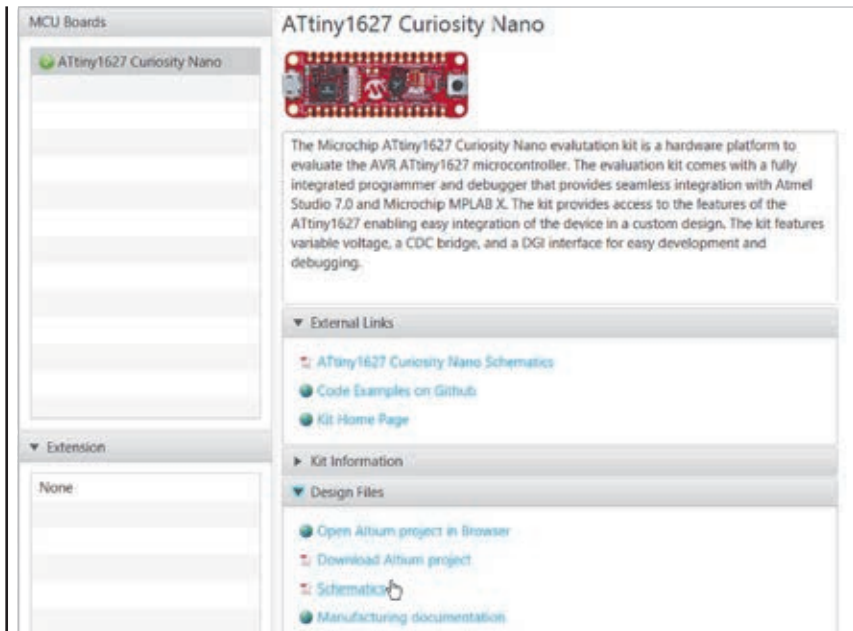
MCU Boards

ATtiny1627 Curiosity Nano

▼ Extension

None

ATtiny1627 Curiosity Nano

The Microchip ATtiny1627 Curiosity Nano evaluation kit is a hardware platform to evaluate the AVR ATtiny1627 microcontroller. The evaluation kit comes with a fully integrated programmer and debugger that provides seamless integration with Atmel Studio 7.0 and Microchip MPLAB X. The kit provides access to the features of the ATtiny1627 enabling easy integration of the device in a custom design. The kit features variable voltage, a CDC bridge, and a DGI interface for easy development and debugging.

▼ External Links

ATtiny1627 Curiosity Nano Schematics

Code Examples on Github

Kit Home Page

▶ Kit Information

▼ Design Files

Open Altium project in Browser

Download Altium project

Schematics

Manufacturing documentation